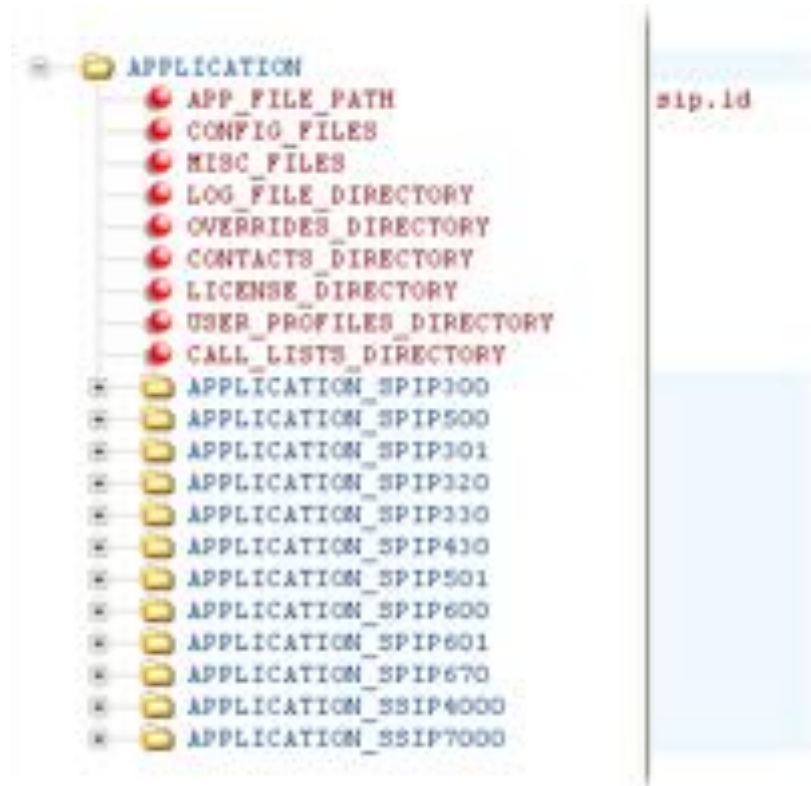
APPLICATION
APP_FILE_PATH
sip.id
CONFIG_FILES
MISC_FILES
LOG_FILE_DIRECTORY
OVERRIDES_DIRECTORY
CONTACTS_DIRECTORY
LICENSE_DIRECTORY
USER_PROFILES_DIRECTORY
CALL_LISTS_DIRECTORY
APPLICATION_SPIP300
APPLICATION_SPIP500
APPLICATION_SPIP301
APPLICATION_SPIP320
APPLICATION_SPIP330
APPLICATION_SPIP430
APPLICATION_SPIP501
APPLICATION_SPIP600
APPLICATION_SPIP601
APPLICATION_SPIP670
APPLICATION_SSIP4000
APPLICATION_SSIP7000